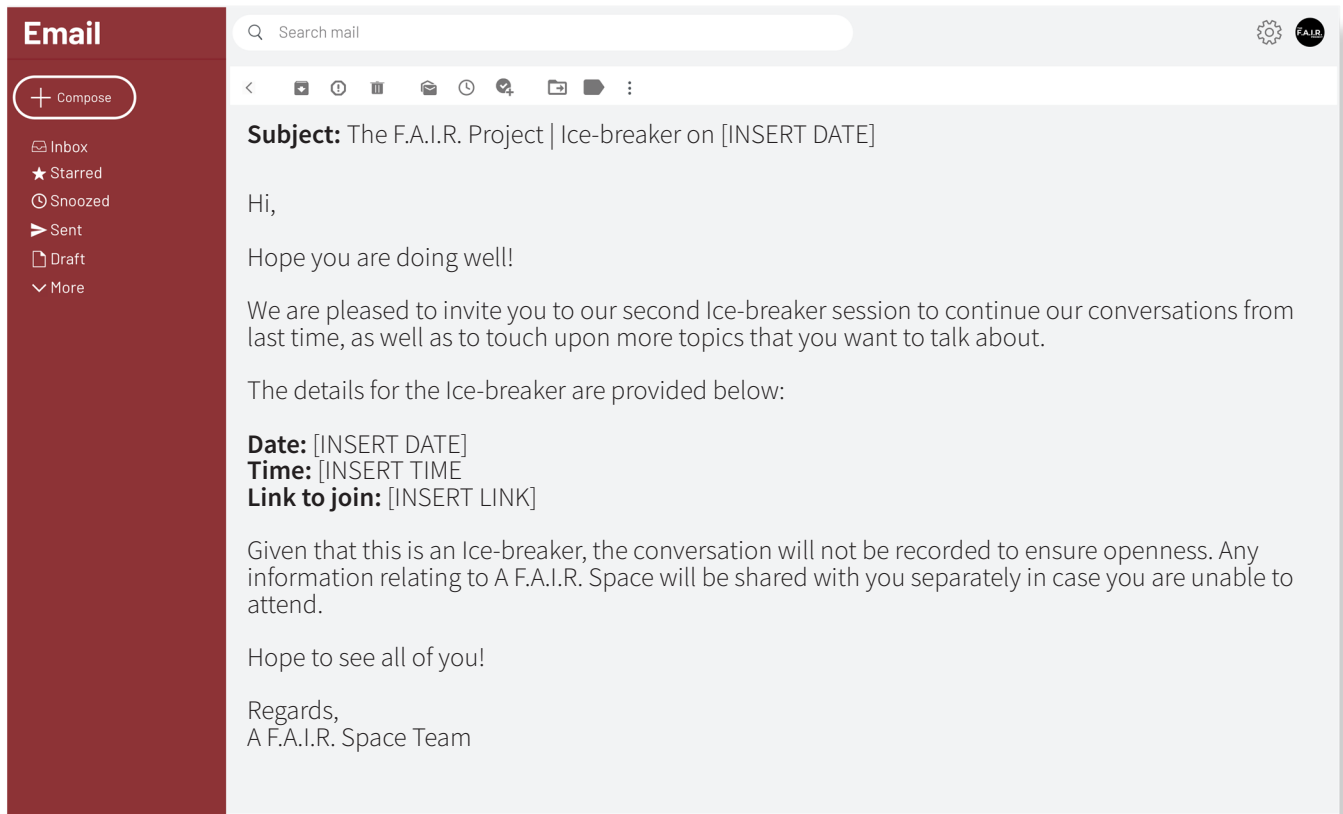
Email

Search mail

F.A.I.R.

Compose

Inbox
Starred
Snoozed
Sent
Draft
More

**Subject:** The F.A.I.R. Project | Ice-breaker on [INSERT DATE]

Hi,

Hope you are doing well!

We are pleased to invite you to our second Ice-breaker session to continue our conversations from last time, as well as to touch upon more topics that you want to talk about.

The details for the Ice-breaker are provided below:

**Date:** [INSERT DATE]
**Time:** [INSERT TIME
**Link to join:** [INSERT LINK]

Given that this is an Ice-breaker, the conversation will not be recorded to ensure openness. Any information relating to A F.A.I.R. Space will be shared with you separately in case you are unable to attend.

Hope to see all of you!

Regards,
A F.A.I.R. Space Team